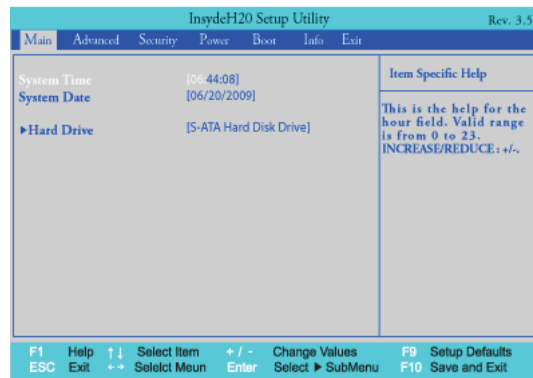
InsydeH20 Setup Utility

Rev. 3.5

Main Advanced Security Power Boot Info Exit

System Time [06:44:08]
System Date [06/20/2009]

▶Hard Drive [S-ATA Hard Disk Drive]

Item Specific Help

This is the help for the hour field. Valid range is from 0 to 23. INCREASE/REDUCE : +/-.

F1 Help ↑↓ Select Item + / - Change Values F9 Setup Defaults
ESC Exit ←→ Selelct Meun Enter Select ▶ SubMenu F10 Save and Exit